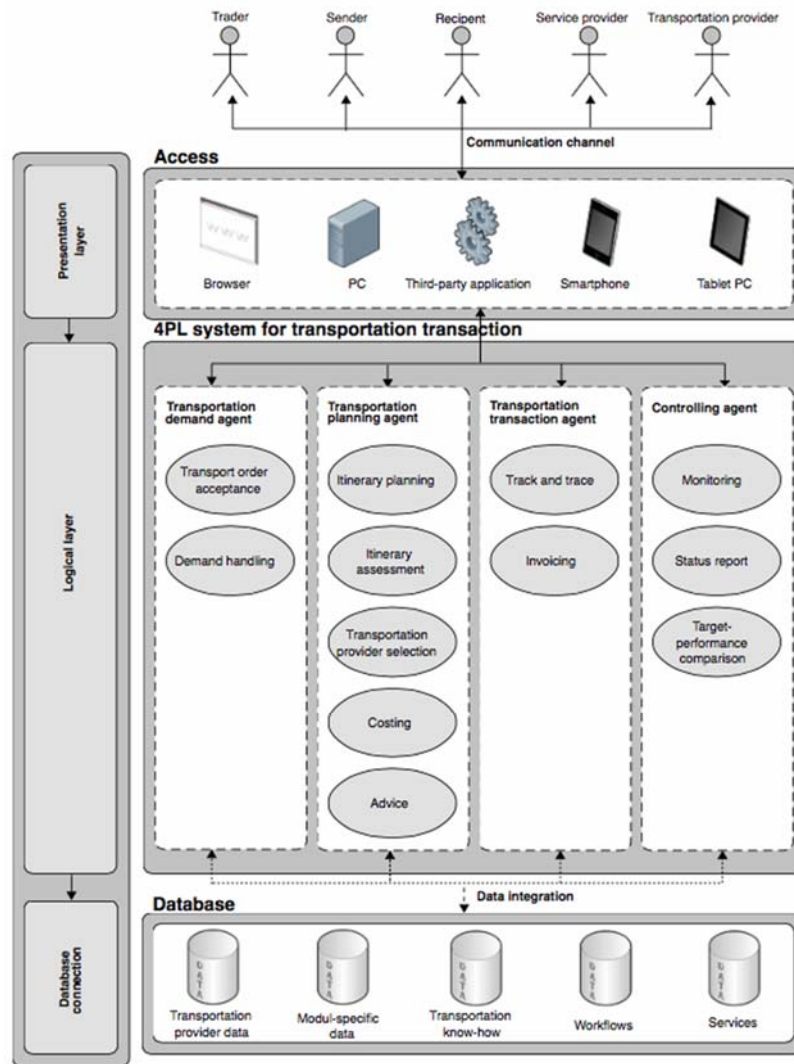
Trader

Sender

Recipent

Service provider

Transportation provider

Communication channel

Presentation layer

Access

www

Browser

PC

Third-party application

Smartphone

Tablet PC

4PL system for transportation transaction

Logical layer

Transportation demand agent

Transport order acceptance

Demand handling

Transportation planning agent

Itinerary planning

Itinerary assessment

Transportation provider selection

Costing

Advice

Transportation transaction agent

Track and trace

Invoicing

Controlling agent

Monitoring

Status report

Target-performance comparison

Data integration

Database connection

Database

DATA

Transportation provider data

DATA

Modul-specific data

DATA

Transportation know-how

Workflows

DATA

Services